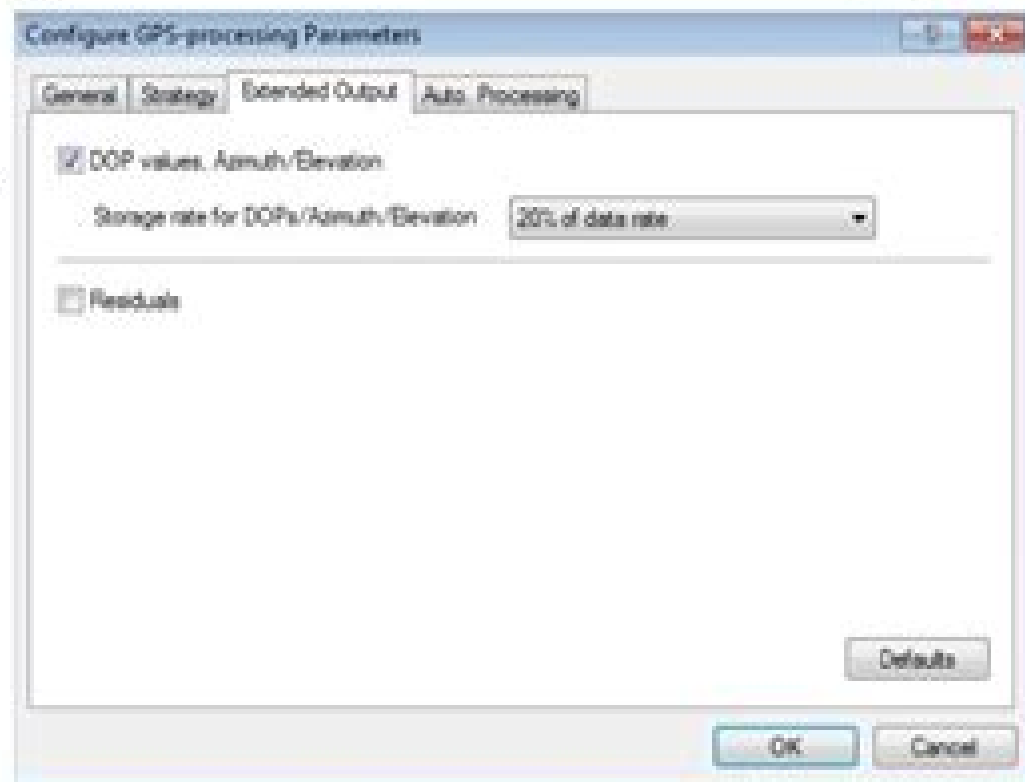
Configure GPS-processing Parameters

General | Strategy | Extended Output | Auto. Processing

DOP values, Azimuth/Elevation

Storage rate for DOPs/Azimuth/Elevation | 20% of data rate

Residuals

Defaults

OK | Cancel